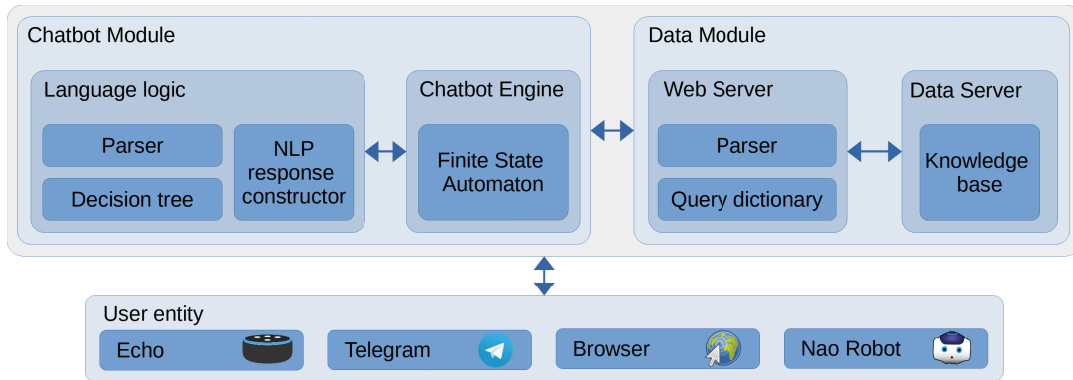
Chatbot Module

Language logic

Parser

Decision tree

NLP response constructor

Chatbot Engine

Finite State Automaton

Data Module

Web Server

Parser

Query dictionary

Data Server

Knowledge base

User entity

Echo

Telegram

Browser

Nao Robot